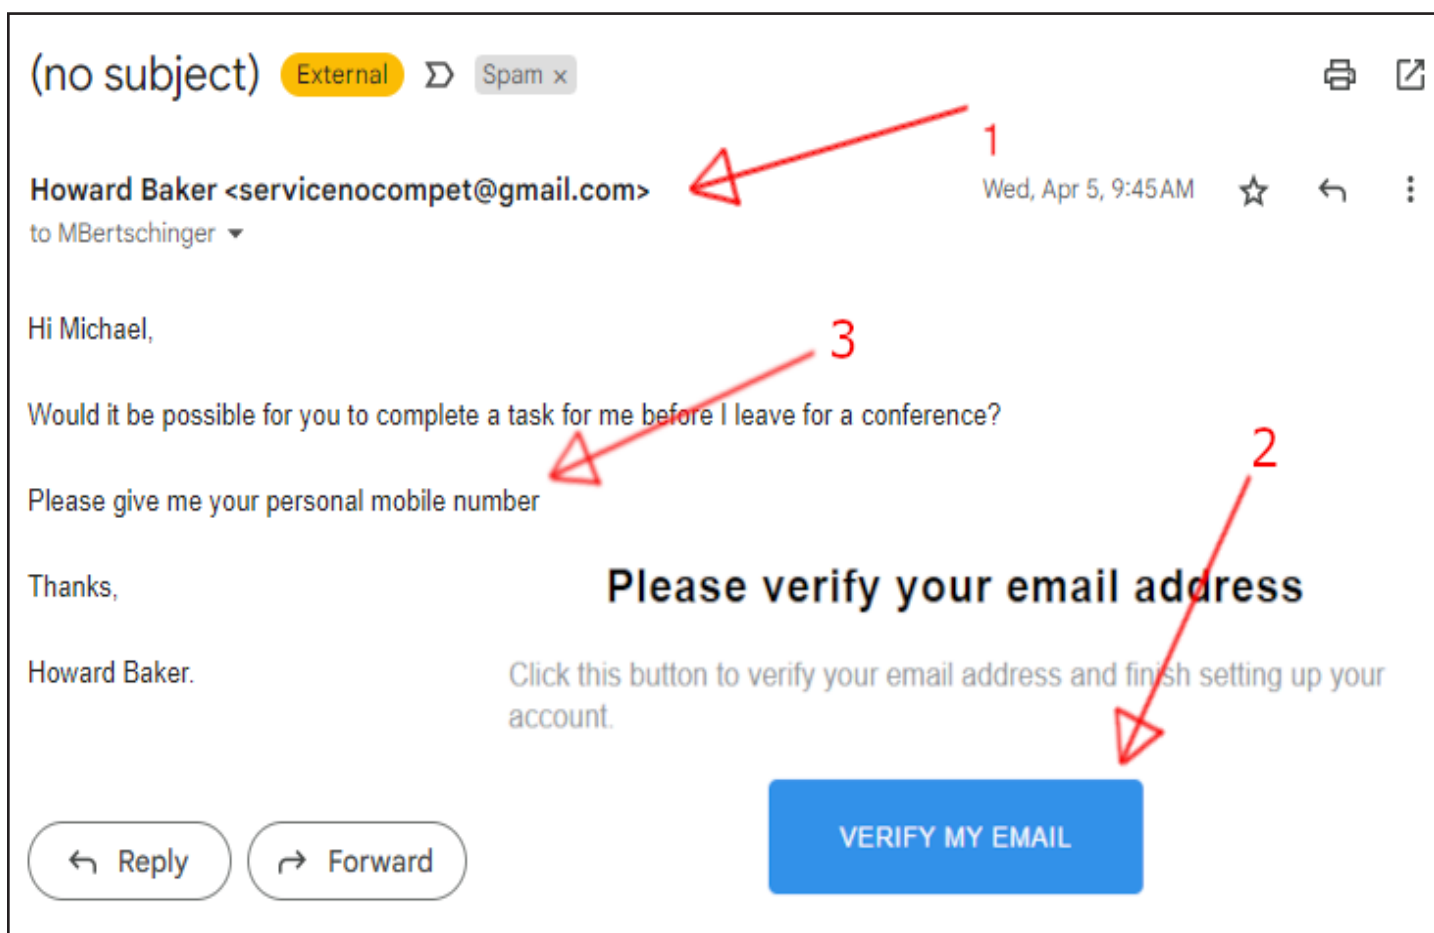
(no subject) External Spam ×

1

Howard Baker <servicenocompet@gmail.com>

Wed, Apr 5, 9:45AM

to MBertschinger

Hi Michael,

3

Would it be possible for you to complete a task for me before I leave for a conference?

2

Please give me your personal mobile number

Thanks,

Please verify your email address

Howard Baker.

Click this button to verify your email address and finish setting up your account.

VERIFY MY EMAIL

Reply

Forward